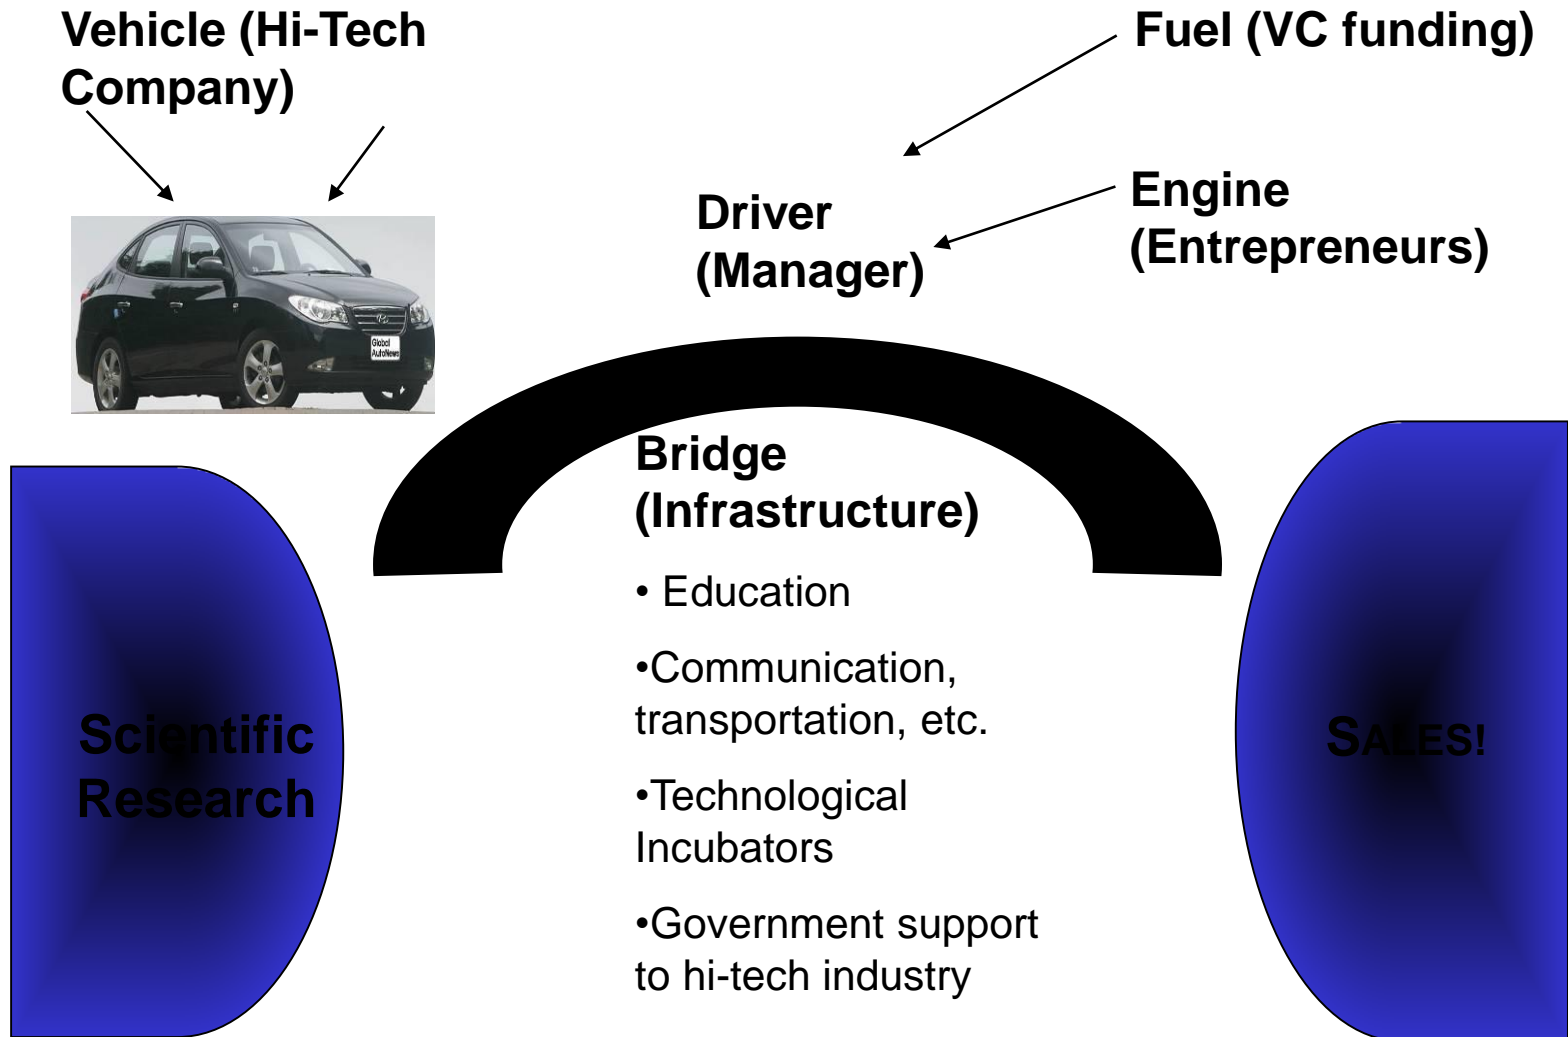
Vehicle (Hi-Tech Company)

Fuel (VC funding)

Driver (Manager)

Engine (Entrepreneurs)

Global AutoNews

Bridge (Infrastructure)

• Education

•Communication, transportation, etc.

•Technological Incubators

•Government support to hi-tech industry

Scientific Research

SALES!